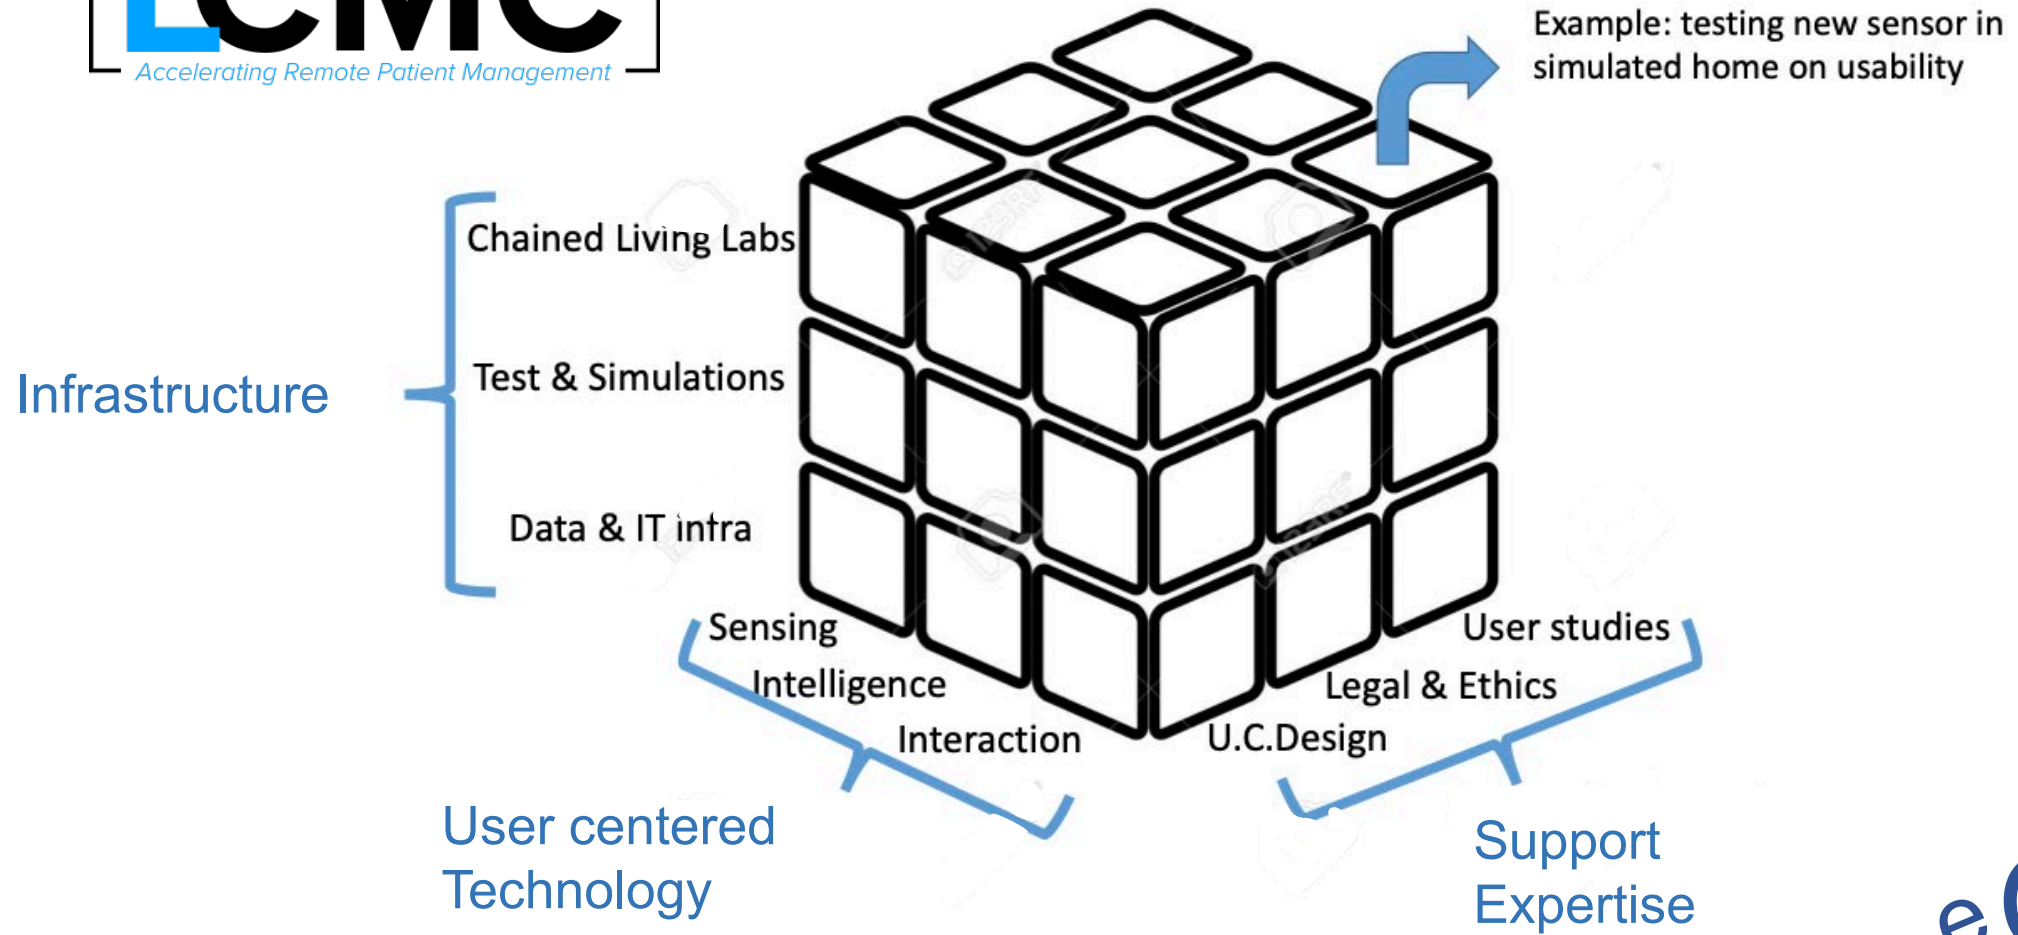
LCMC
Accelerating Remote Patient Management

Example: testing new sensor in simulated home on usability

Infrastructure

Chained Living Labs

Test & Simulations

Data & IT intra

Sensing

Intelligence

Interaction

User studies

Legal & Ethics

U.C.Design

User centered Technology

Support Expertise

e.